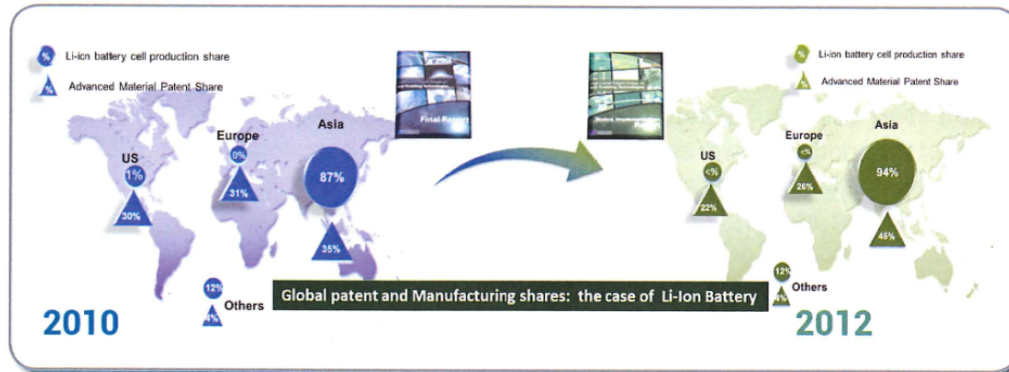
% Li-ion battery cell production share

% Advanced Material Patent Share

Final Report

US
1%
30%

Europe
0%
31%

Asia
87%
35%

12%
Others
2%

2010

Global patent and Manufacturing shares: the case of Li-Ion Battery

% Li-ion battery cell production share

% Advanced Material Patent Share

US
<%
22%

Europe
<%
26%

Asia
94%
45%

12%
Others
4%

2012